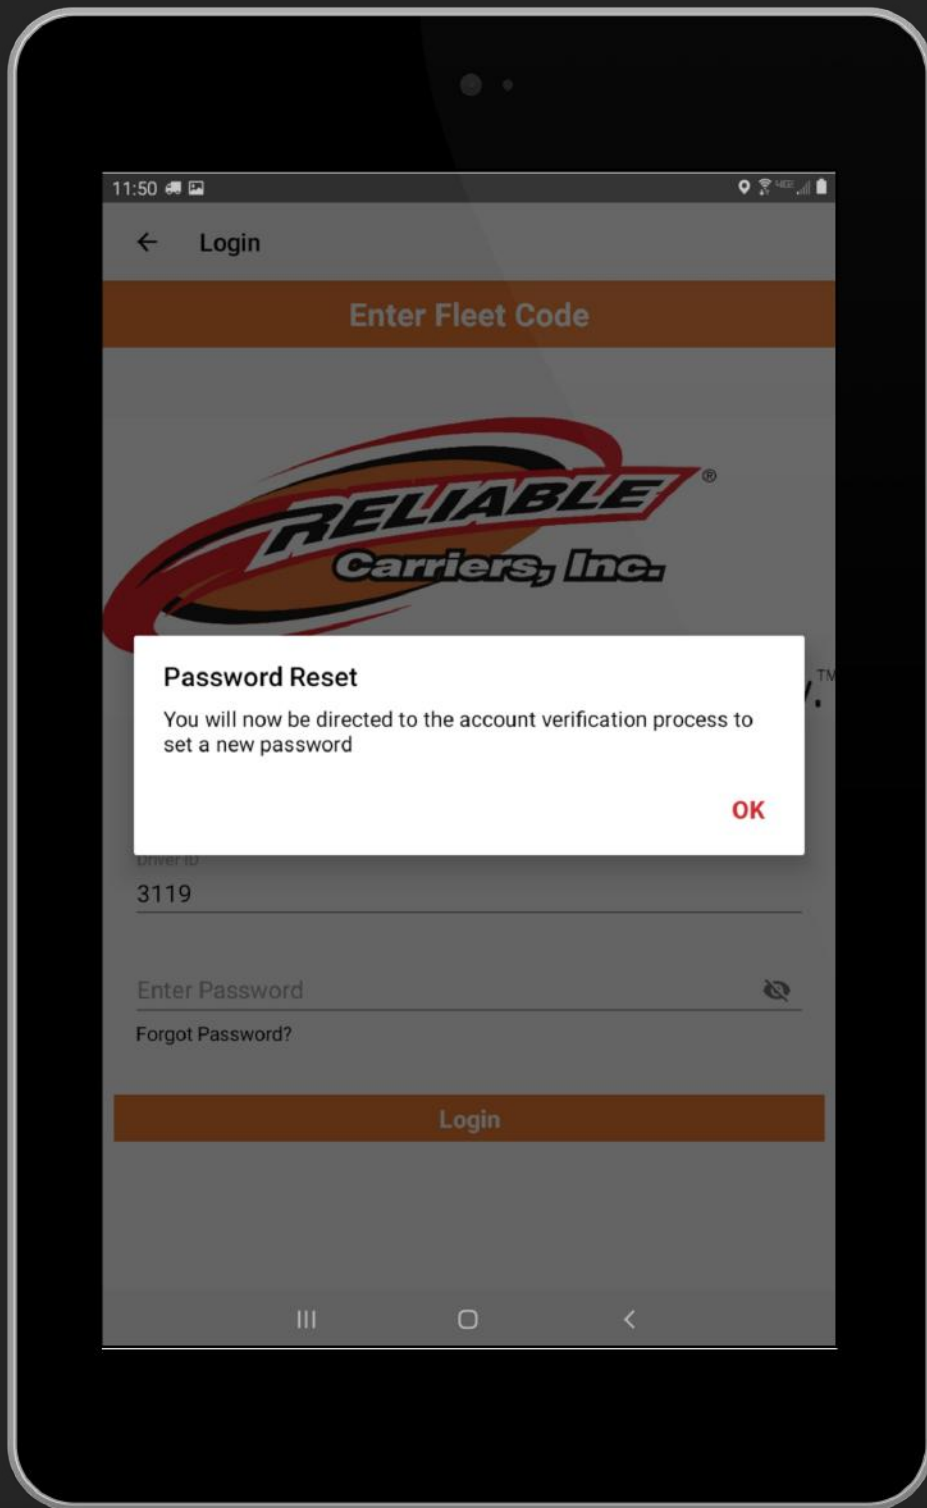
11:50

Login

Enter Fleet Code

RELIABLE®
Carriers, Inc.

Password Reset

You will now be directed to the account verification process to set a new password

OK

Driver ID
3119

Enter Password

Forgot Password?

Login